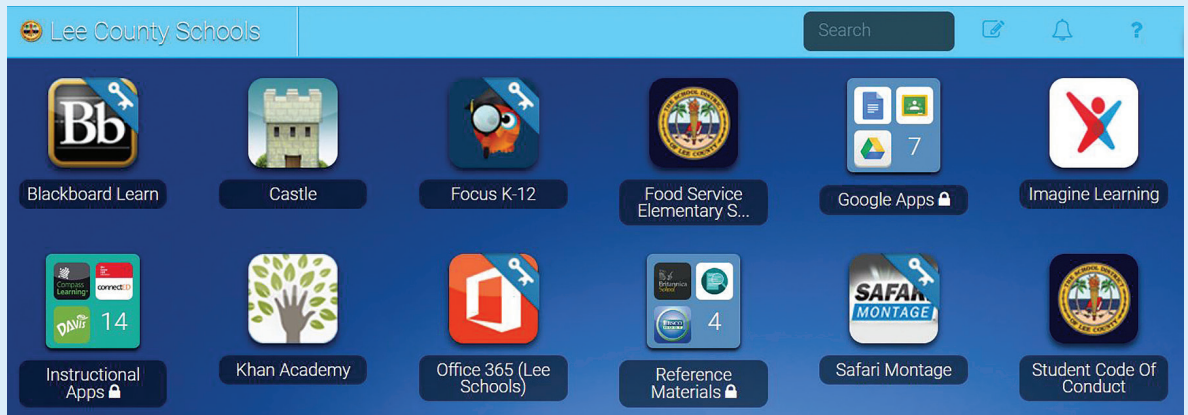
Lee County Schools

Search

?

Bb

Blackboard Learn

Castle

Focus K-12

THE SCHOOL DISTRICT OF LEE COUNTY

Food Service Elementary S...

7

Google Apps

Imagine Learning

Compass Learning

connectED

DAVIS

14

Instructional Apps

Khan Academy

Office 365 (Lee Schools)

Britannica School

EBSCO

4

Reference Materials

SAFARI MONTAGE

Safari Montage

THE SCHOOL DISTRICT OF LEE COUNTY

Student Code Of Conduct